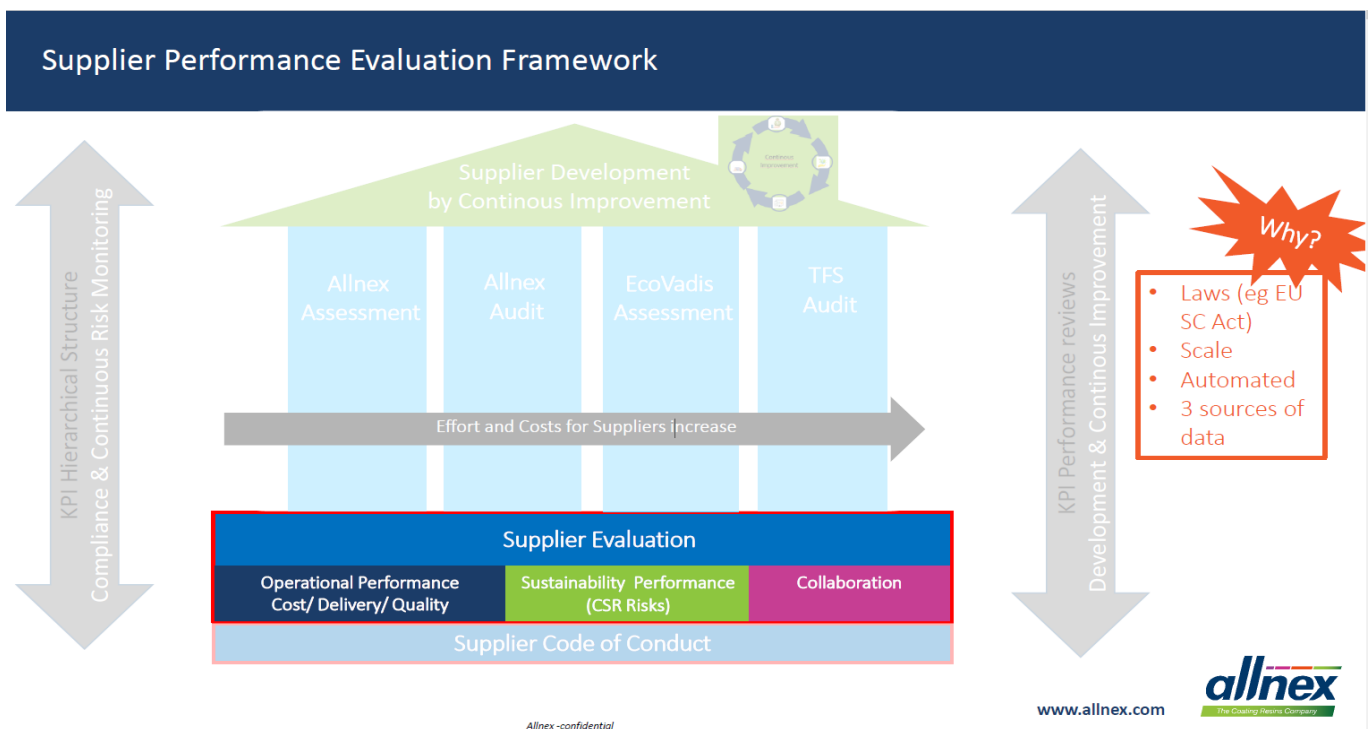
Supplier Performance Evaluation Framework

KPI Hierarchical Structure
Compliance & Continuous Risk Monitoring

Supplier Development
by Continous Improvement

Continous Improvement

Allnex Assessment

Allnex Audit

EcoVadis Assessment

TFS Audit

Effort and Costs for Suppliers increase

Supplier Evaluation

Operational Performance Cost/ Delivery/ Quality

Sustainability Performance (CSR Risks)

Collaboration

Supplier Code of Conduct

KPI Performance reviews
Development & Continous Improvement

Why?

- Laws (eg EU SC Act)
- Scale
- Automated
- 3 sources of data

Allnex -confidential

www.allnex.com

allnex
The Coating Resins Company